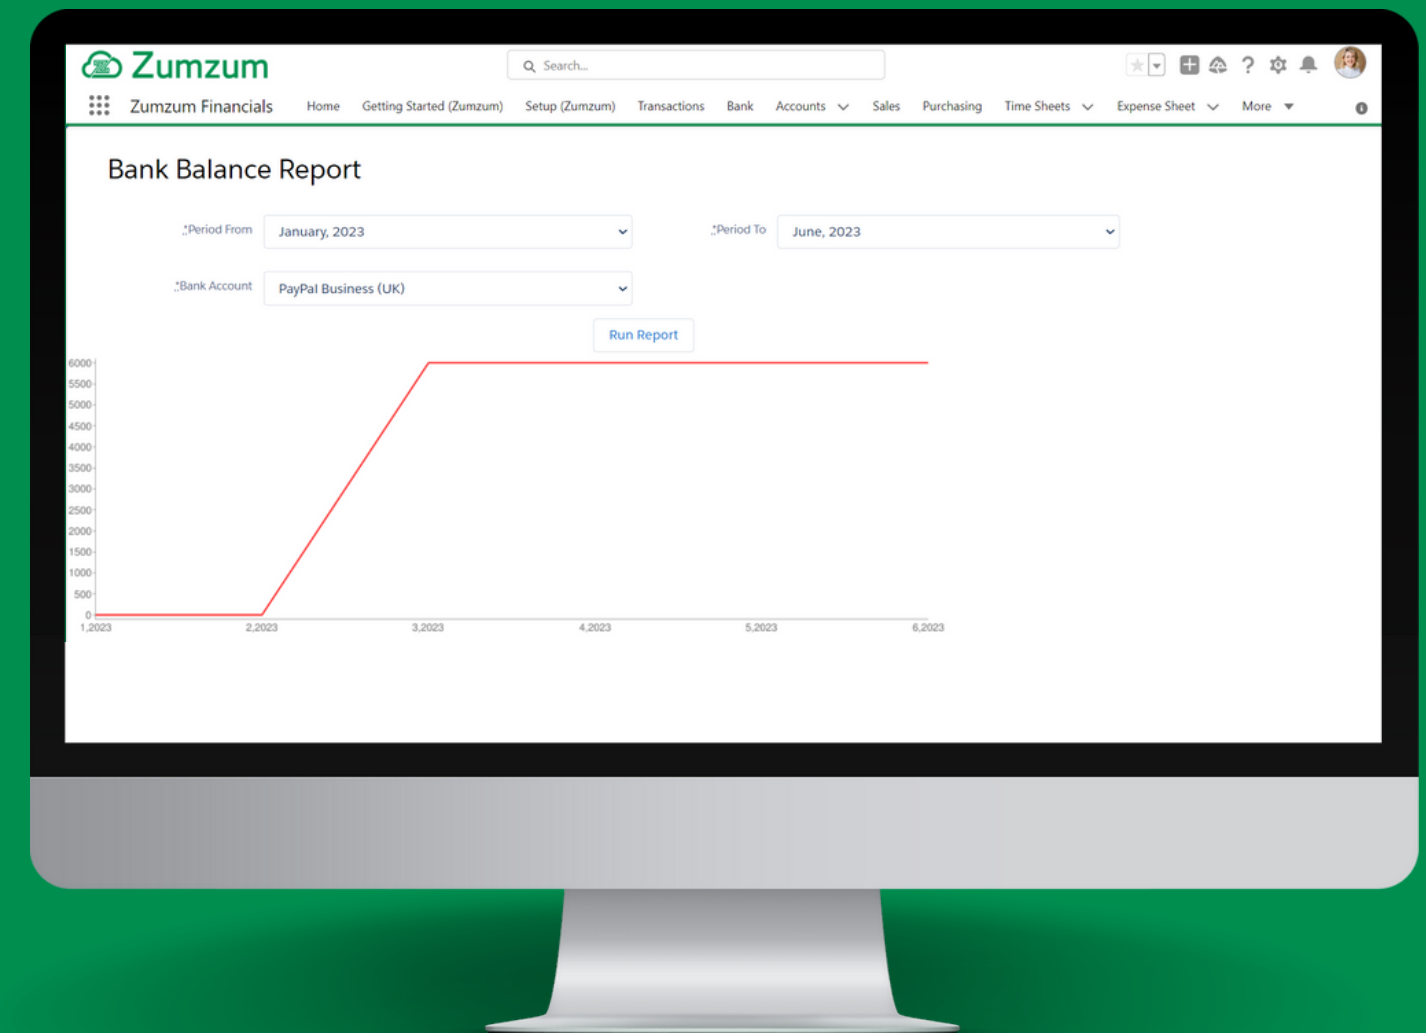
Zumzum

Search...

Zumzum Financials

Home Getting Started (Zumzum) Setup (Zumzum) Transactions Bank Accounts Sales Purchasing Time Sheets Expense Sheet More

Bank Balance Report

*Period From January, 2023

*Period To June, 2023

*Bank Account PayPal Business (UK)

Run Report

6000
5500
5000
4500
4000
3500
3000
2500
2000
1500
1000
500
0

1,2023 2,2023 3,2023 4,2023 5,2023 6,2023